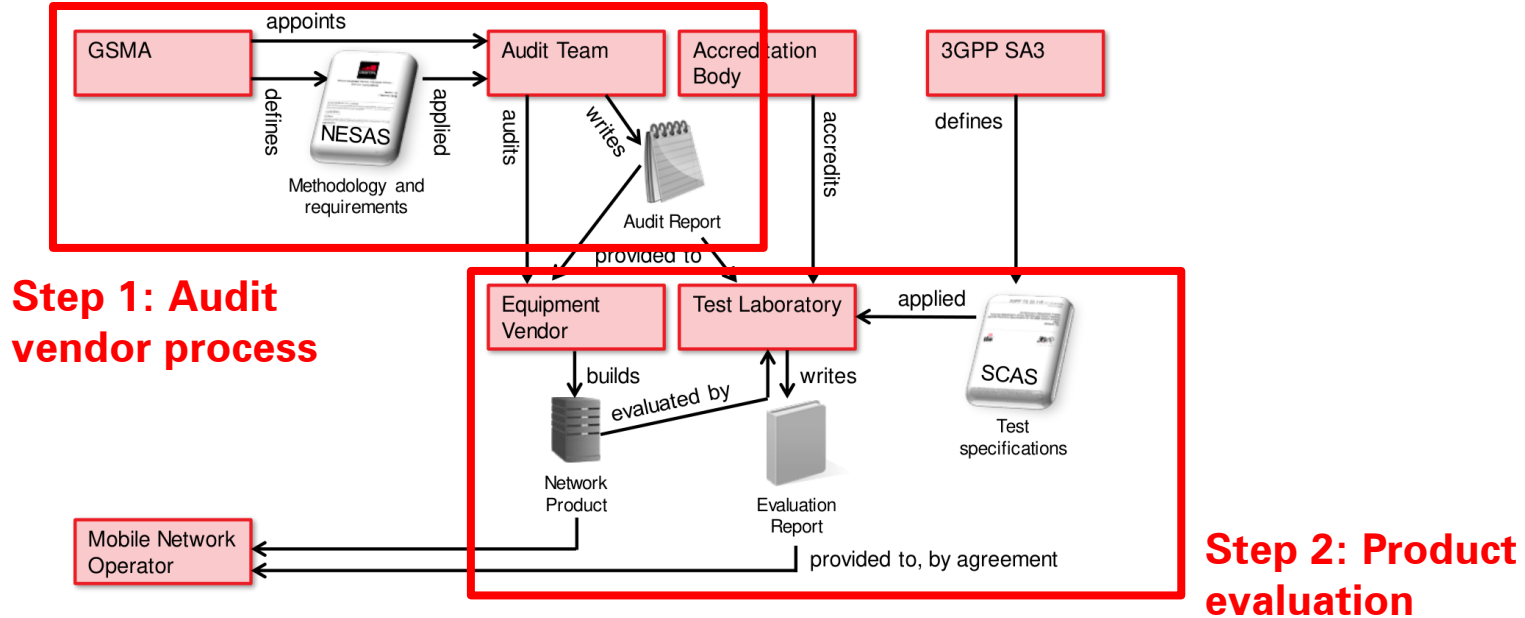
appoints

GSMA

Audit Team

Accreditation Body

3GPP SA3

defines

NESAS

applied

audits

writes

Methodology and requirements

Audit Report

accredits

defines

provided to

Step 1: Audit vendor process

Equipment Vendor

Test Laboratory

applied

builds

writes

evaluated by

SCAS

Test specifications

Network Product

Evaluation Report

Mobile Network Operator

provided to, by agreement

Step 2: Product evaluation